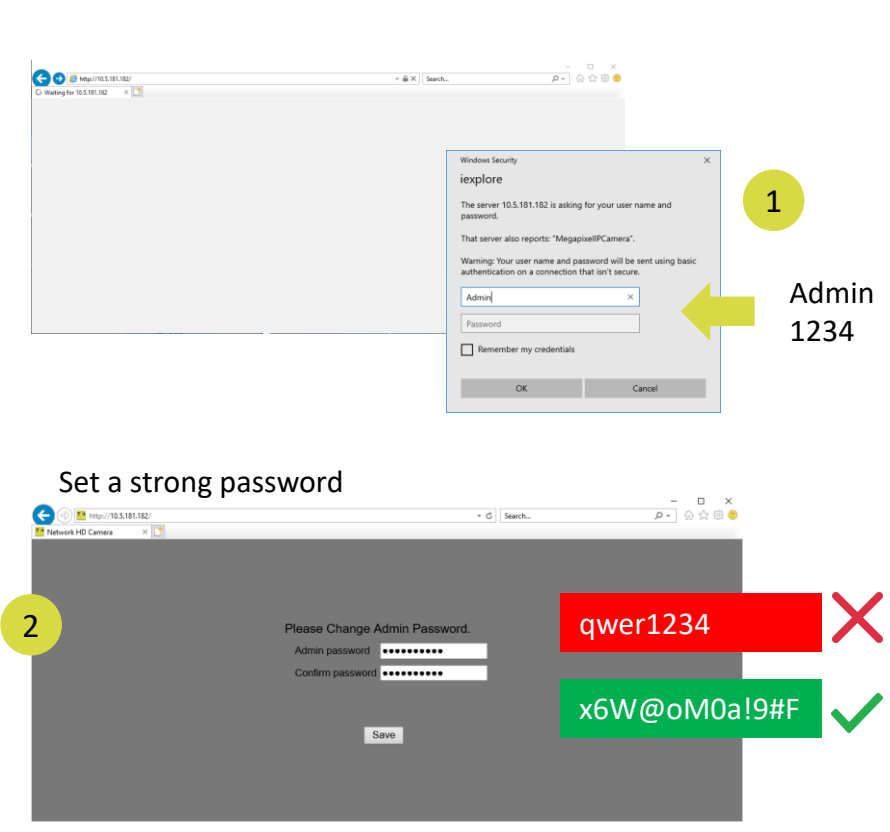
http://10.5.181.182/

Search...

Waiting for 10.5.181.182

Windows Security

iexplore

The server 10.5.181.182 is asking for your user name and password.

That server also reports: "MegapixelIPCamera".

Warning: Your user name and password will be sent using basic authentication on a connection that isn't secure.

Admin

Password

Remember my credentials

OK

Cancel

1

Admin
1234

Set a strong password

http://10.5.181.182/

Search...

Network HD Camera

2

Please Change Admin Password.

Admin password ••••••••••

Confirm password ••••••••••

Save

qwer1234

x6W@oM0a!9#F